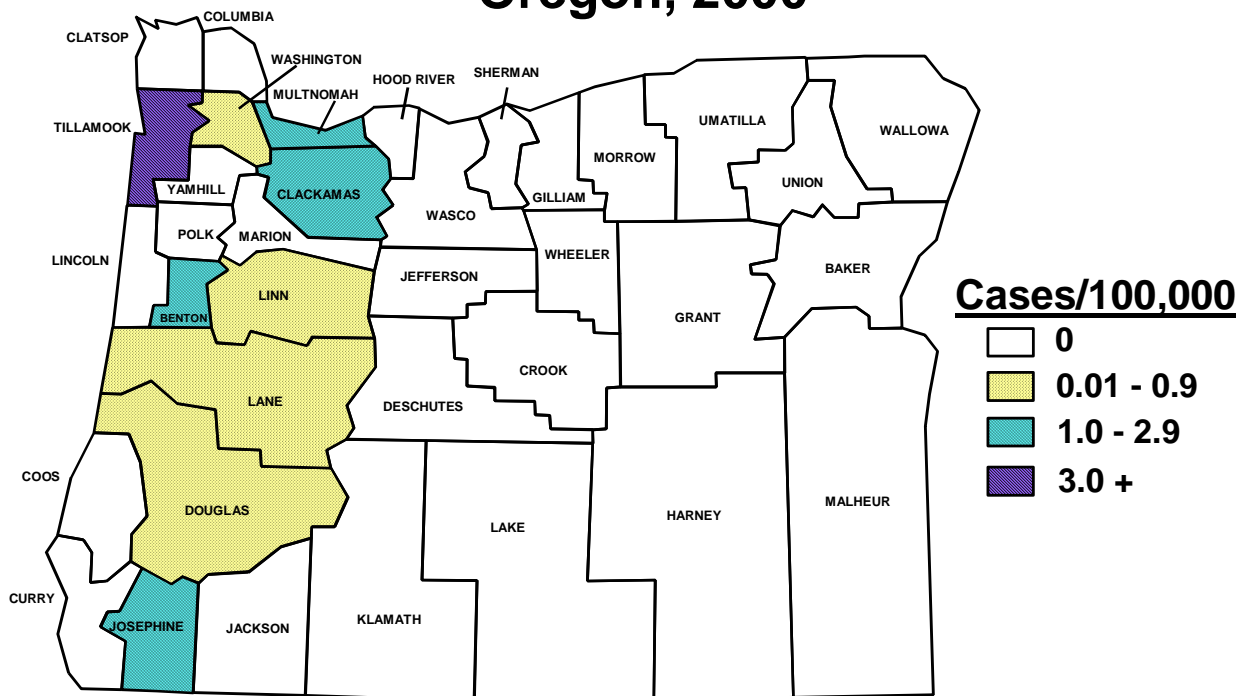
Oregon, 2000

COLUMBIA
CLATSOP
WASHINGTON
HOOD RIVER
SHERMAN
MULTNOMAH
UMATILLA
TILLAMOOK
WALLOWA
MORROW
CLACKAMAS
YAMHILL
UNION
GILLIAM
WASCO
POLK
MARION
WHEELER
LINCOLN
JEFFERSON
BAKER
LINN
BENTON
GRANT
CROOK
LANE
DESCHUTES
COOS
DOUGLAS
LAKE
HARNEY
MALHEUR
CURRY
JOSEPHINE
JACKSON
KLAMATH

Cases/100,000
0
0.01 - 0.9
1.0 - 2.9
3.0 +